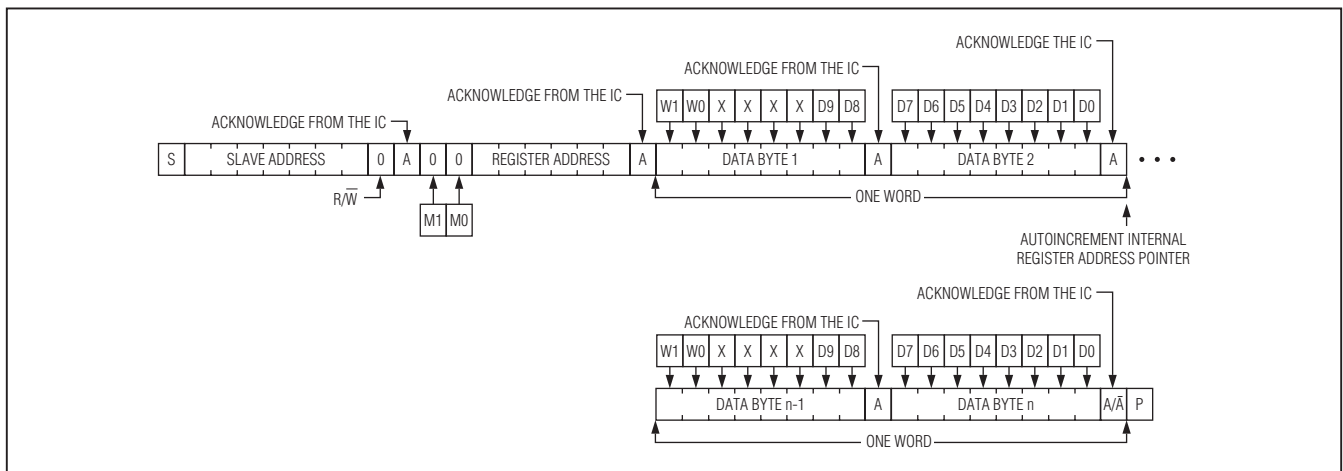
ACKNOWLEDGE THE IC

ACKNOWLEDGE FROM THE IC

ACKNOWLEDGE FROM THE IC

ACKNOWLEDGE FROM THE IC

W1 W0 X X X X D9 D8

D7 D6 D5 D4 D3 D2 D1 D0

S SLAVE ADDRESS 0 A 0 0 REGISTER ADDRESS A DATA BYTE 1 A DATA BYTE 2 A • • •

$R/\overline{W}$

M1 M0

ONE WORD

AUTOINCREMENT INTERNAL REGISTER ADDRESS POINTER

ACKNOWLEDGE FROM THE IC

ACKNOWLEDGE FROM THE IC

W1 W0 X X X X D9 D8

D7 D6 D5 D4 D3 D2 D1 D0

DATA BYTE n-1 A DATA BYTE n $A/\bar{A}$ P

ONE WORD